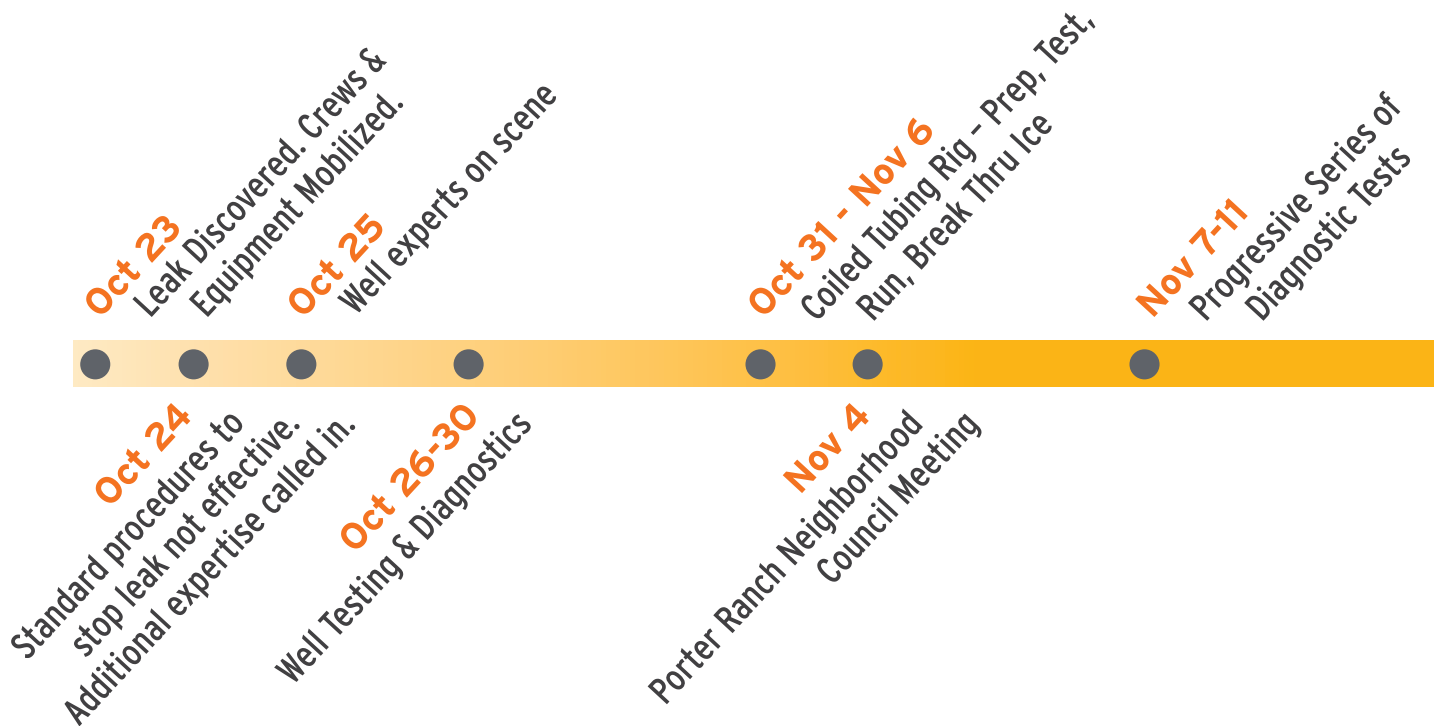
Oct 23
Leak Discovered. Crews & Equipment Mobilized.

Oct 25
Well experts on scene

Oct 31 - Nov 6
Coiled Tubing Rig – Prep, Test, Run, Break Thru Ice

Nov 7-11
Progressive Series of Diagnostic Tests

Oct 24
Standard procedures to stop leak not effective. Additional expertise called in.

Oct 26-30
Well Testing & Diagnostics

Nov 4
Porter Ranch Neighborhood Council Meeting